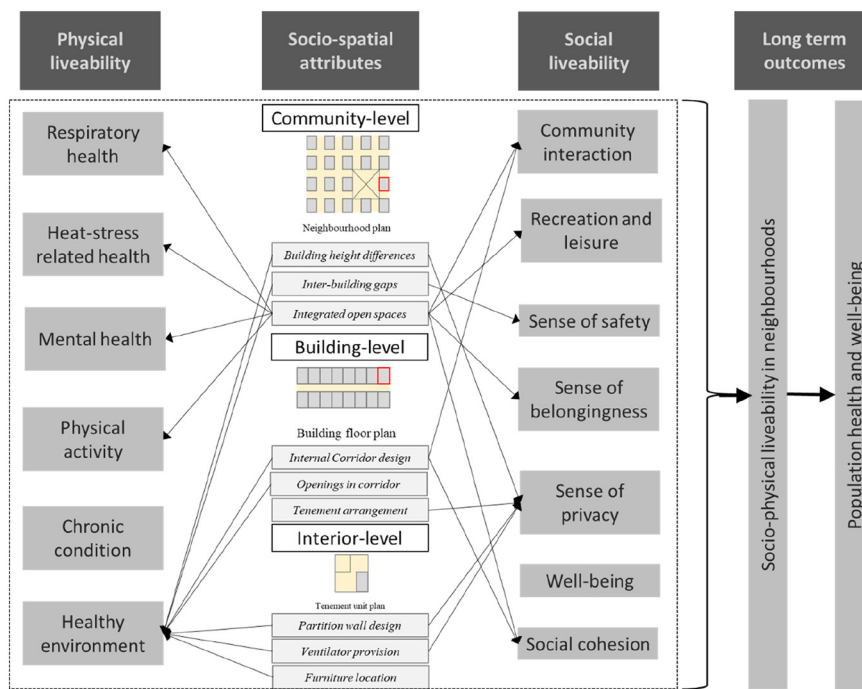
Physical liveability

Socio-spatial attributes

Social liveability

Long term outcomes

Respiratory health

Heat-stress related health

Mental health

Physical activity

Chronic condition

Healthy environment

Community-level

Neighbourhood plan

Building height differences

Inter-building gaps

Integrated open spaces

Building-level

Building floor plan

Internal Corridor design

Openings in corridor

Tenement arrangement

Interior-level

Tenement unit plan

Partition wall design

Ventilator provision

Furniture location

Community interaction

Recreation and leisure

Sense of safety

Sense of belongingness

Sense of privacy

Well-being

Social cohesion

Socio-physical liveability in neighbourhoods

Population health and well-being